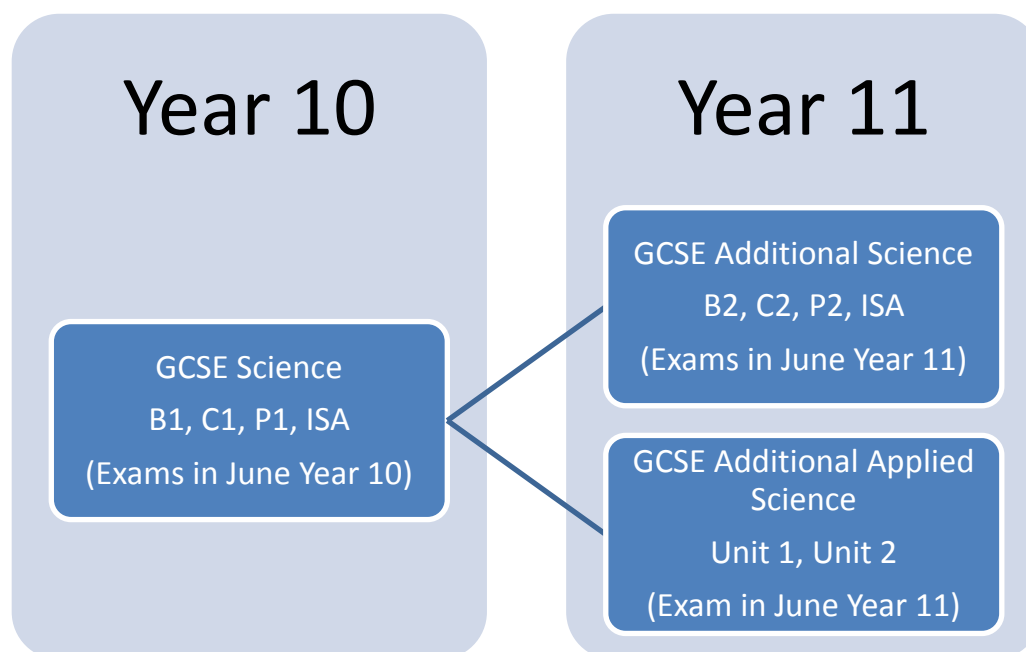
Year 10

GCSE Science

B1, C1, P1, ISA

(Exams in June Year 10)

Year 11

GCSE Additional Science

B2, C2, P2, ISA

(Exams in June Year 11)

GCSE Additional Applied Science

Unit 1, Unit 2

(Exam in June Year 11)